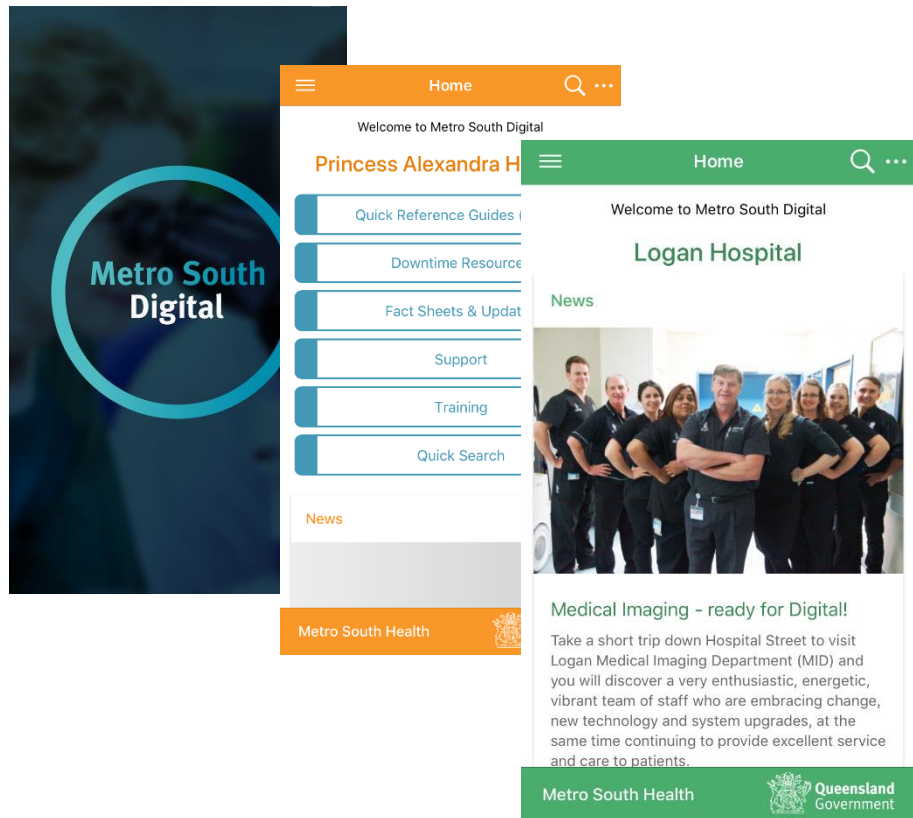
Metro South
Digital

Home

Welcome to Metro South Digital

Princess Alexandra H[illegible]

Quick Reference Guides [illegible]

Downtime Resource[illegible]

Fact Sheets & Updat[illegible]

Support

Training

Quick Search

News

Metro South Health

Home

Welcome to Metro South Digital

Logan Hospital

News

Medical Imaging - ready for Digital!

Take a short trip down Hospital Street to visit Logan Medical Imaging Department (MID) and you will discover a very enthusiastic, energetic, vibrant team of staff who are embracing change, new technology and system upgrades, at the same time continuing to provide excellent service and care to patients.

Metro South Health

Queensland
Government